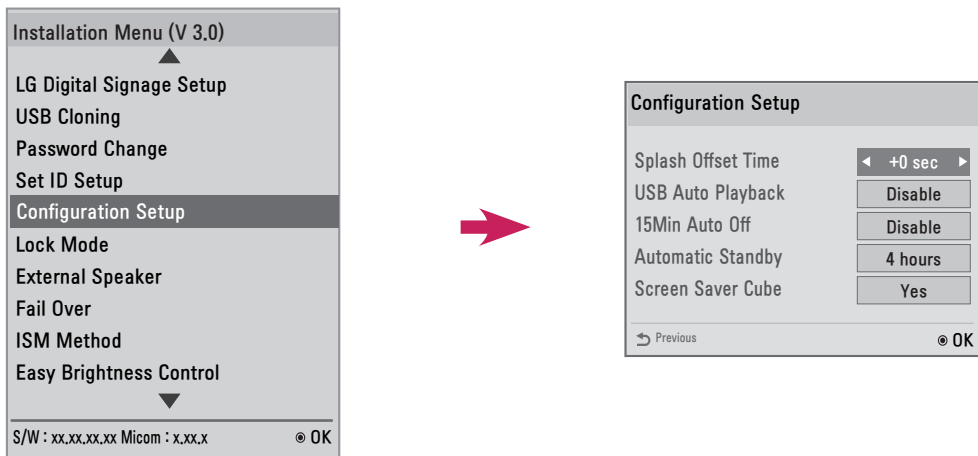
Installation Menu (V 3.0)

LG Digital Signage Setup
USB Cloning
Password Change
Set ID Setup
Configuration Setup
Lock Mode
External Speaker
Fail Over
ISM Method
Easy Brightness Control

S/W : xx.xx.xx.xx Micom : x.xx.x
OK

Configuration Setup

| | |
|---|---|
| Splash Offset Time | +0 sec |
| USB Auto Playback | Disable |
| 15Min Auto Off | Disable |
| Automatic Standby | 4 hours |
| Screen Saver Cube | Yes |

Previous
OK